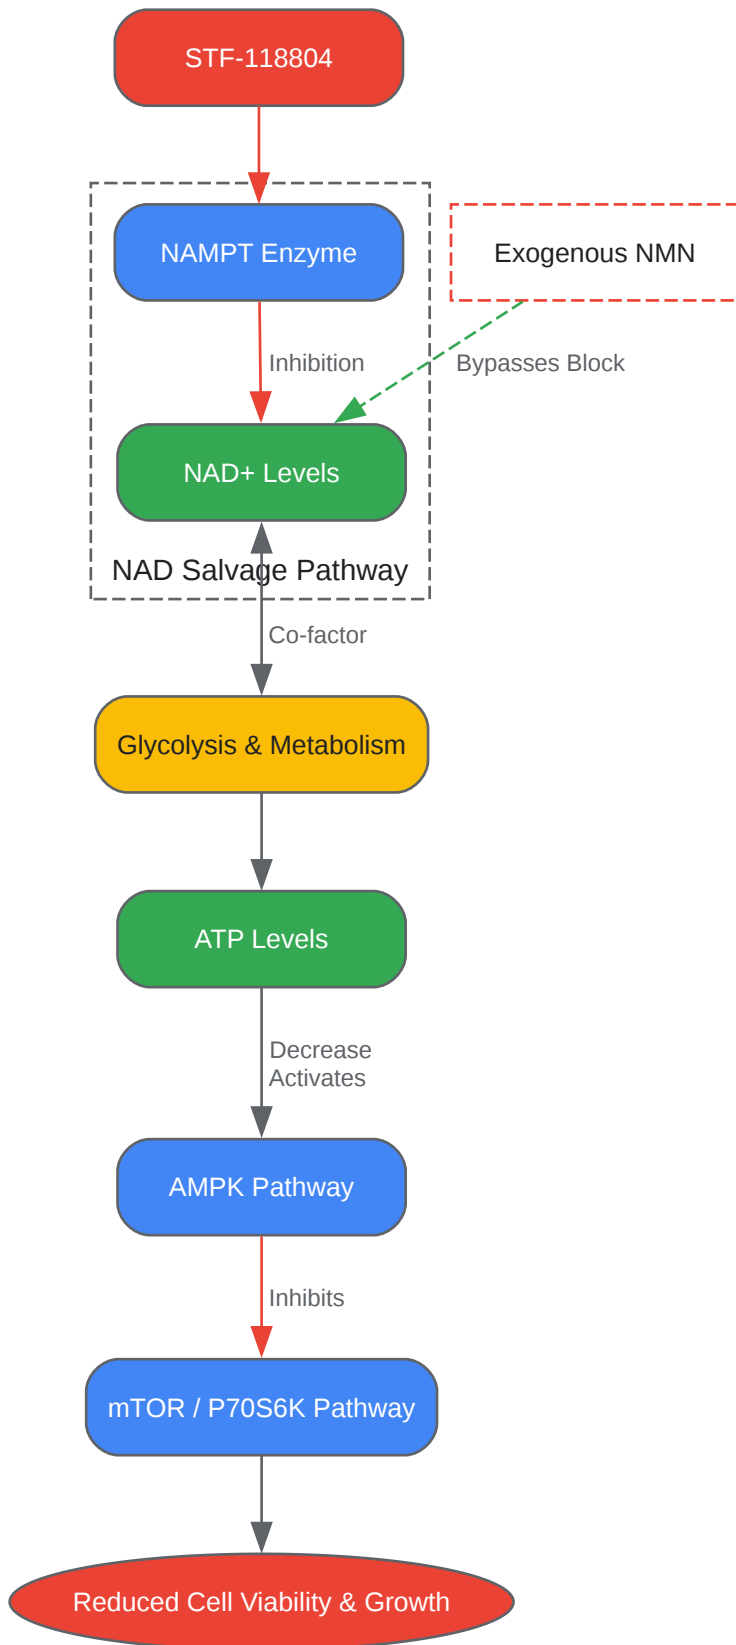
STF-118804

NAMPT Enzyme

Exogenous NMN

Inhibition

Bypasses Block

NAD+ Levels

NAD Salvage Pathway

Co-factor

Glycolysis & Metabolism

ATP Levels

Decrease
Activates

AMPK Pathway

Inhibits

mTOR / P70S6K Pathway

Reduced Cell Viability & Growth